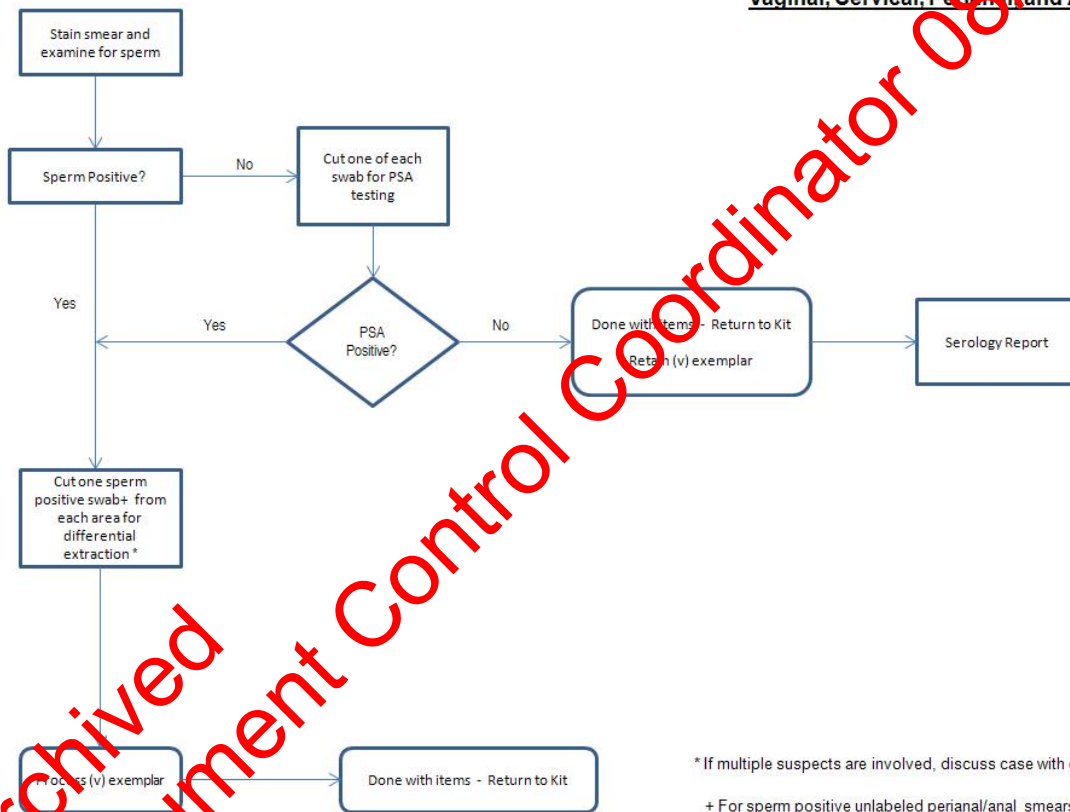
Vaginal, Cervical, P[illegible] and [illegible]

Stain smear and examine for sperm

Sperm Positive?

No

Cut one of each swab for PSA testing

Yes

Yes

PSA Positive?

No

Done with items - Return to Kit

Retain (v) exemplar

Serology Report

Cut one sperm positive swab+ from each area for differential extraction *

Process (v) exemplar

Done with items - Return to Kit

* If multiple suspects are involved, discuss case with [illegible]

+ For sperm positive unlabeled perianal/anal smears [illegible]

Archived

Document Control Coordinator 0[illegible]